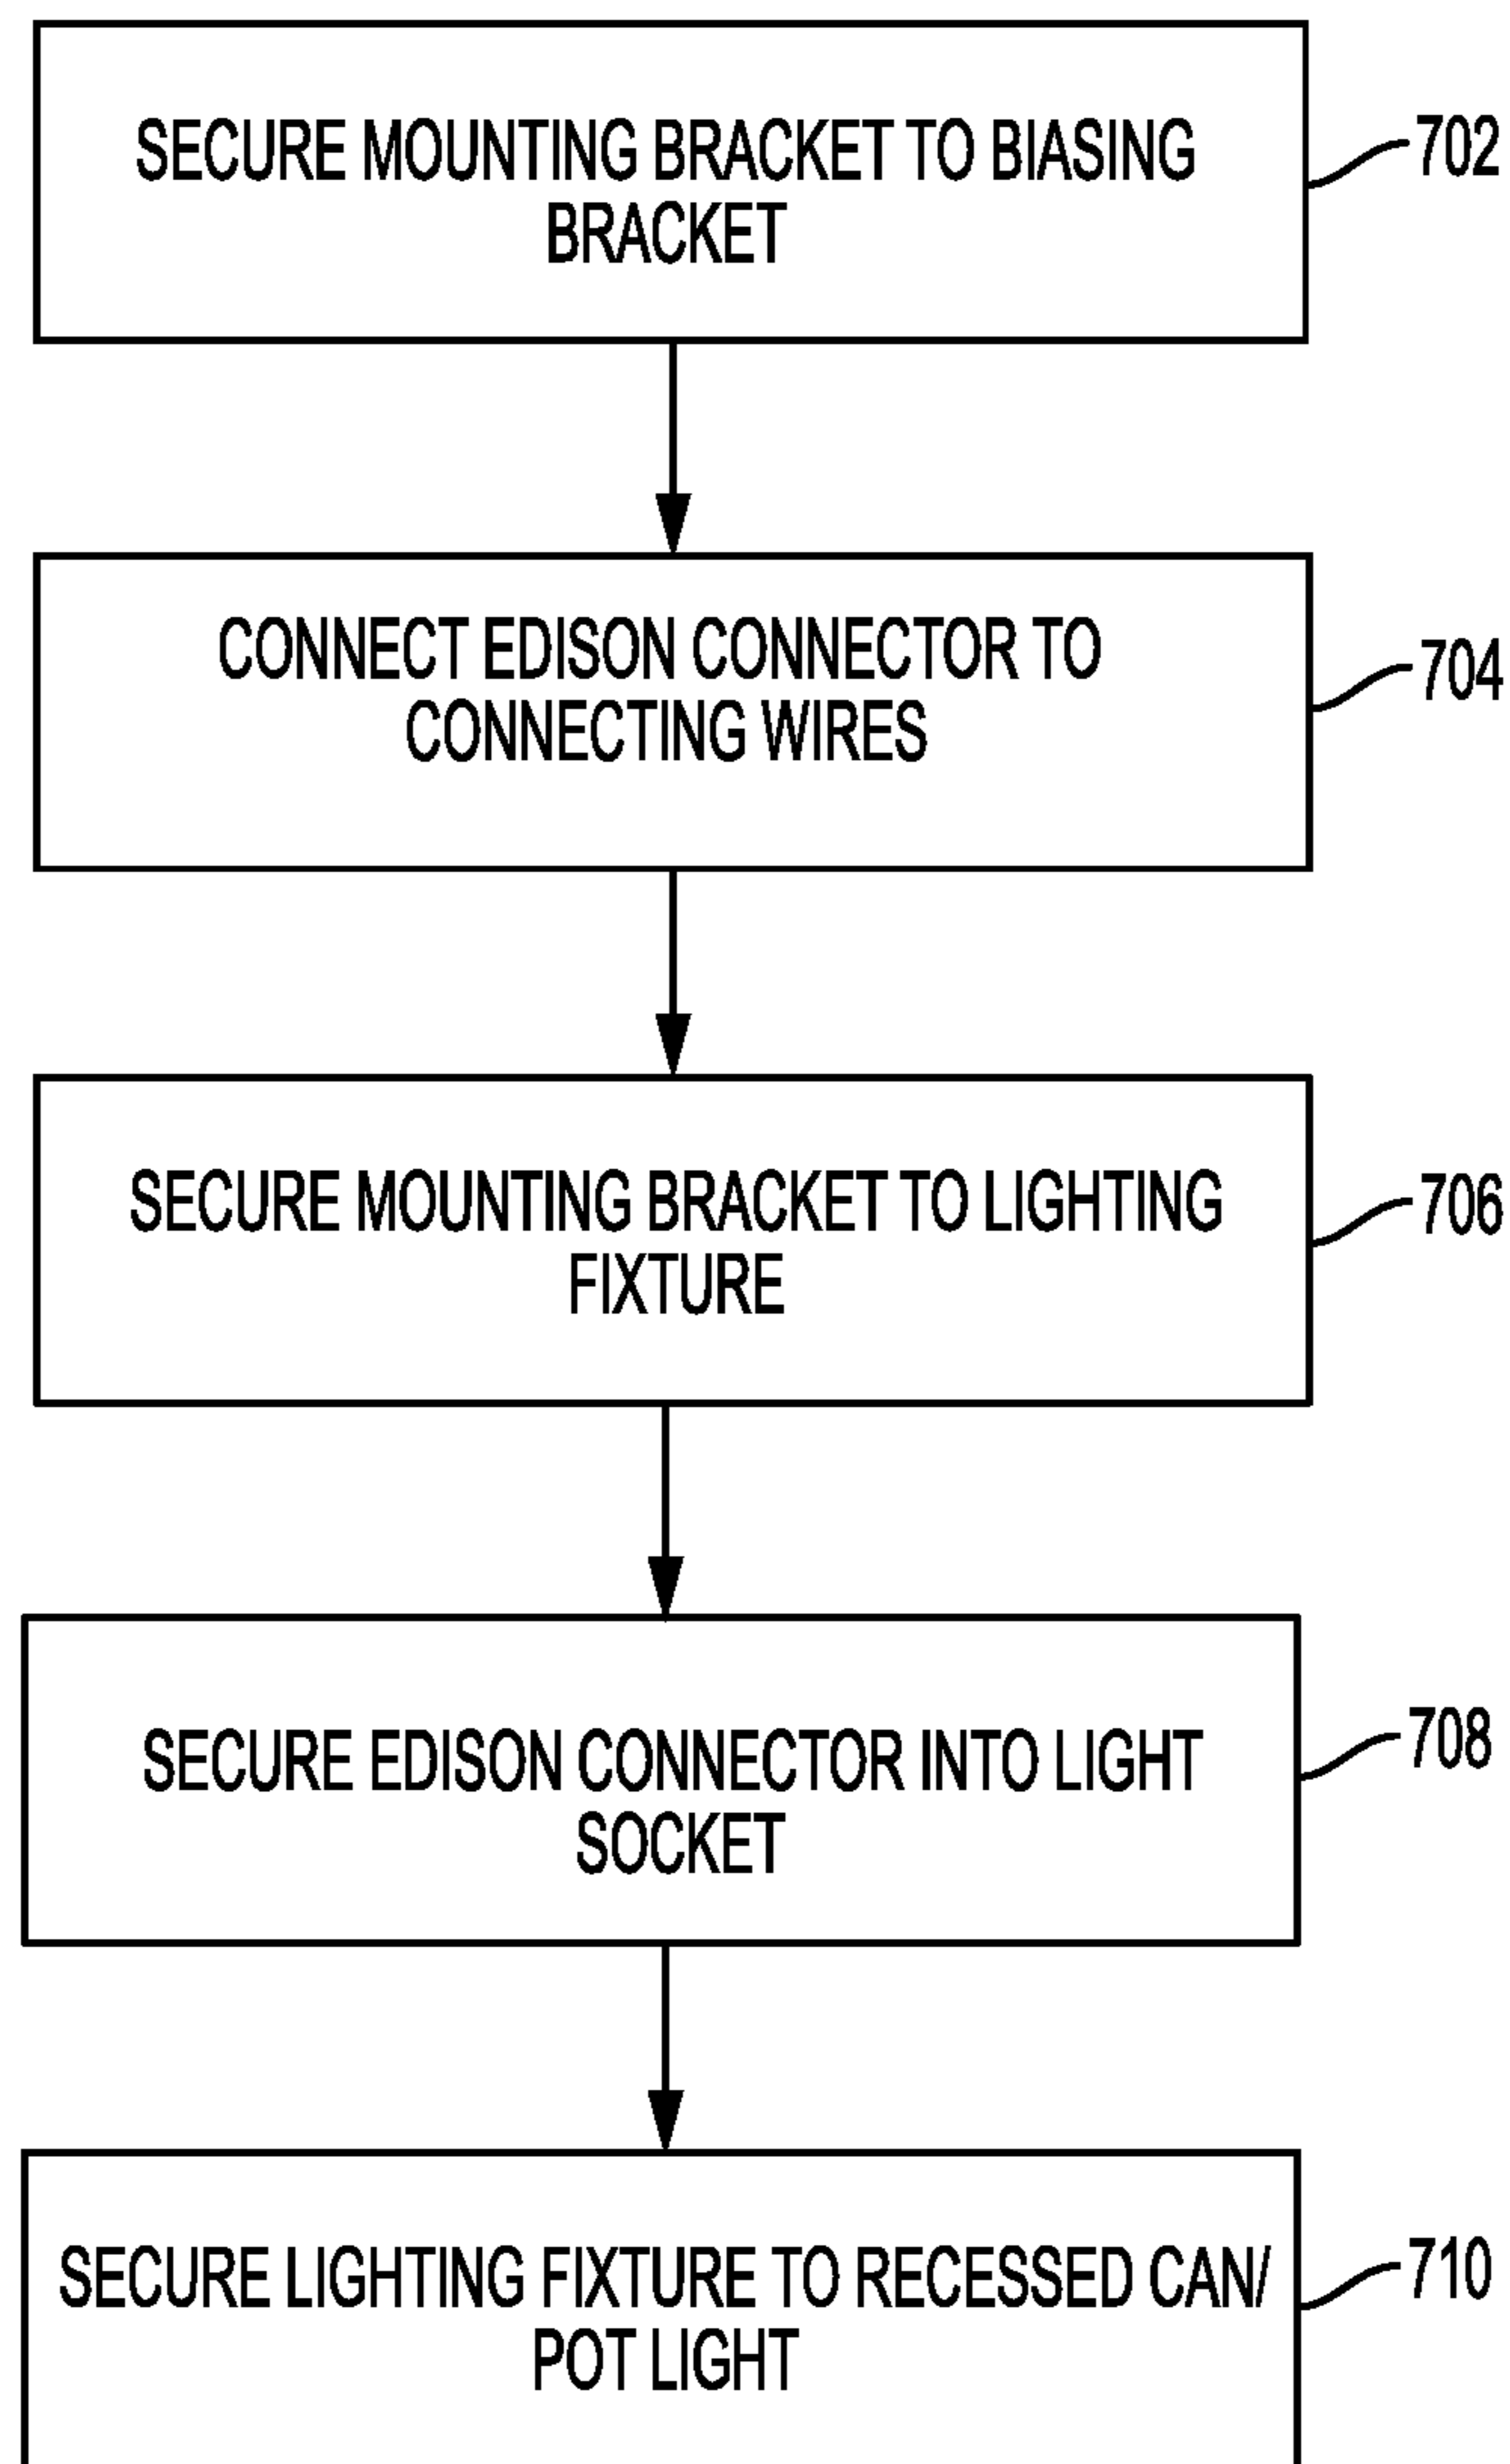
SECURE MOUNTING BRACKET TO BIASING BRACKET

702

CONNECT EDISON CONNECTOR TO CONNECTING WIRES

704

SECURE MOUNTING BRACKET TO LIGHTING FIXTURE

706

SECURE EDISON CONNECTOR INTO LIGHT SOCKET

708

SECURE LIGHTING FIXTURE TO RECESSED CAN/ POT LIGHT

710